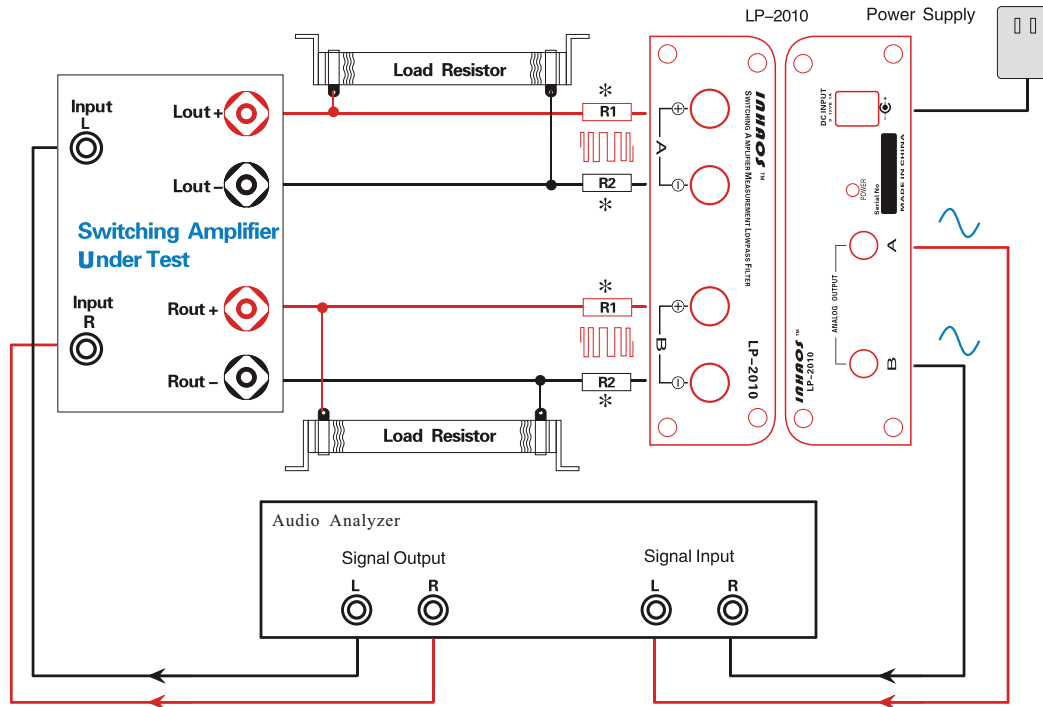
LP–2010

Power Supply

Load Resistor

Input L

Lout +

Lout –

Switching Amplifier Under Test

Input R

Rout +

Rout –

Load Resistor

*

R1

R2

*

*

R1

R2

*

A

B

INHAOS ™

SWITCHING AMPLIFIER MEASUREMENT LOWPASS FILTER

LP–2010

DC INPUT

POWER

Serial No

MADE IN CHINA

ANALOG OUTPUT

A

B

INHAOS ™

LP–2010

Audio Analyzer

Signal Output

L

R

Signal Input

L

R